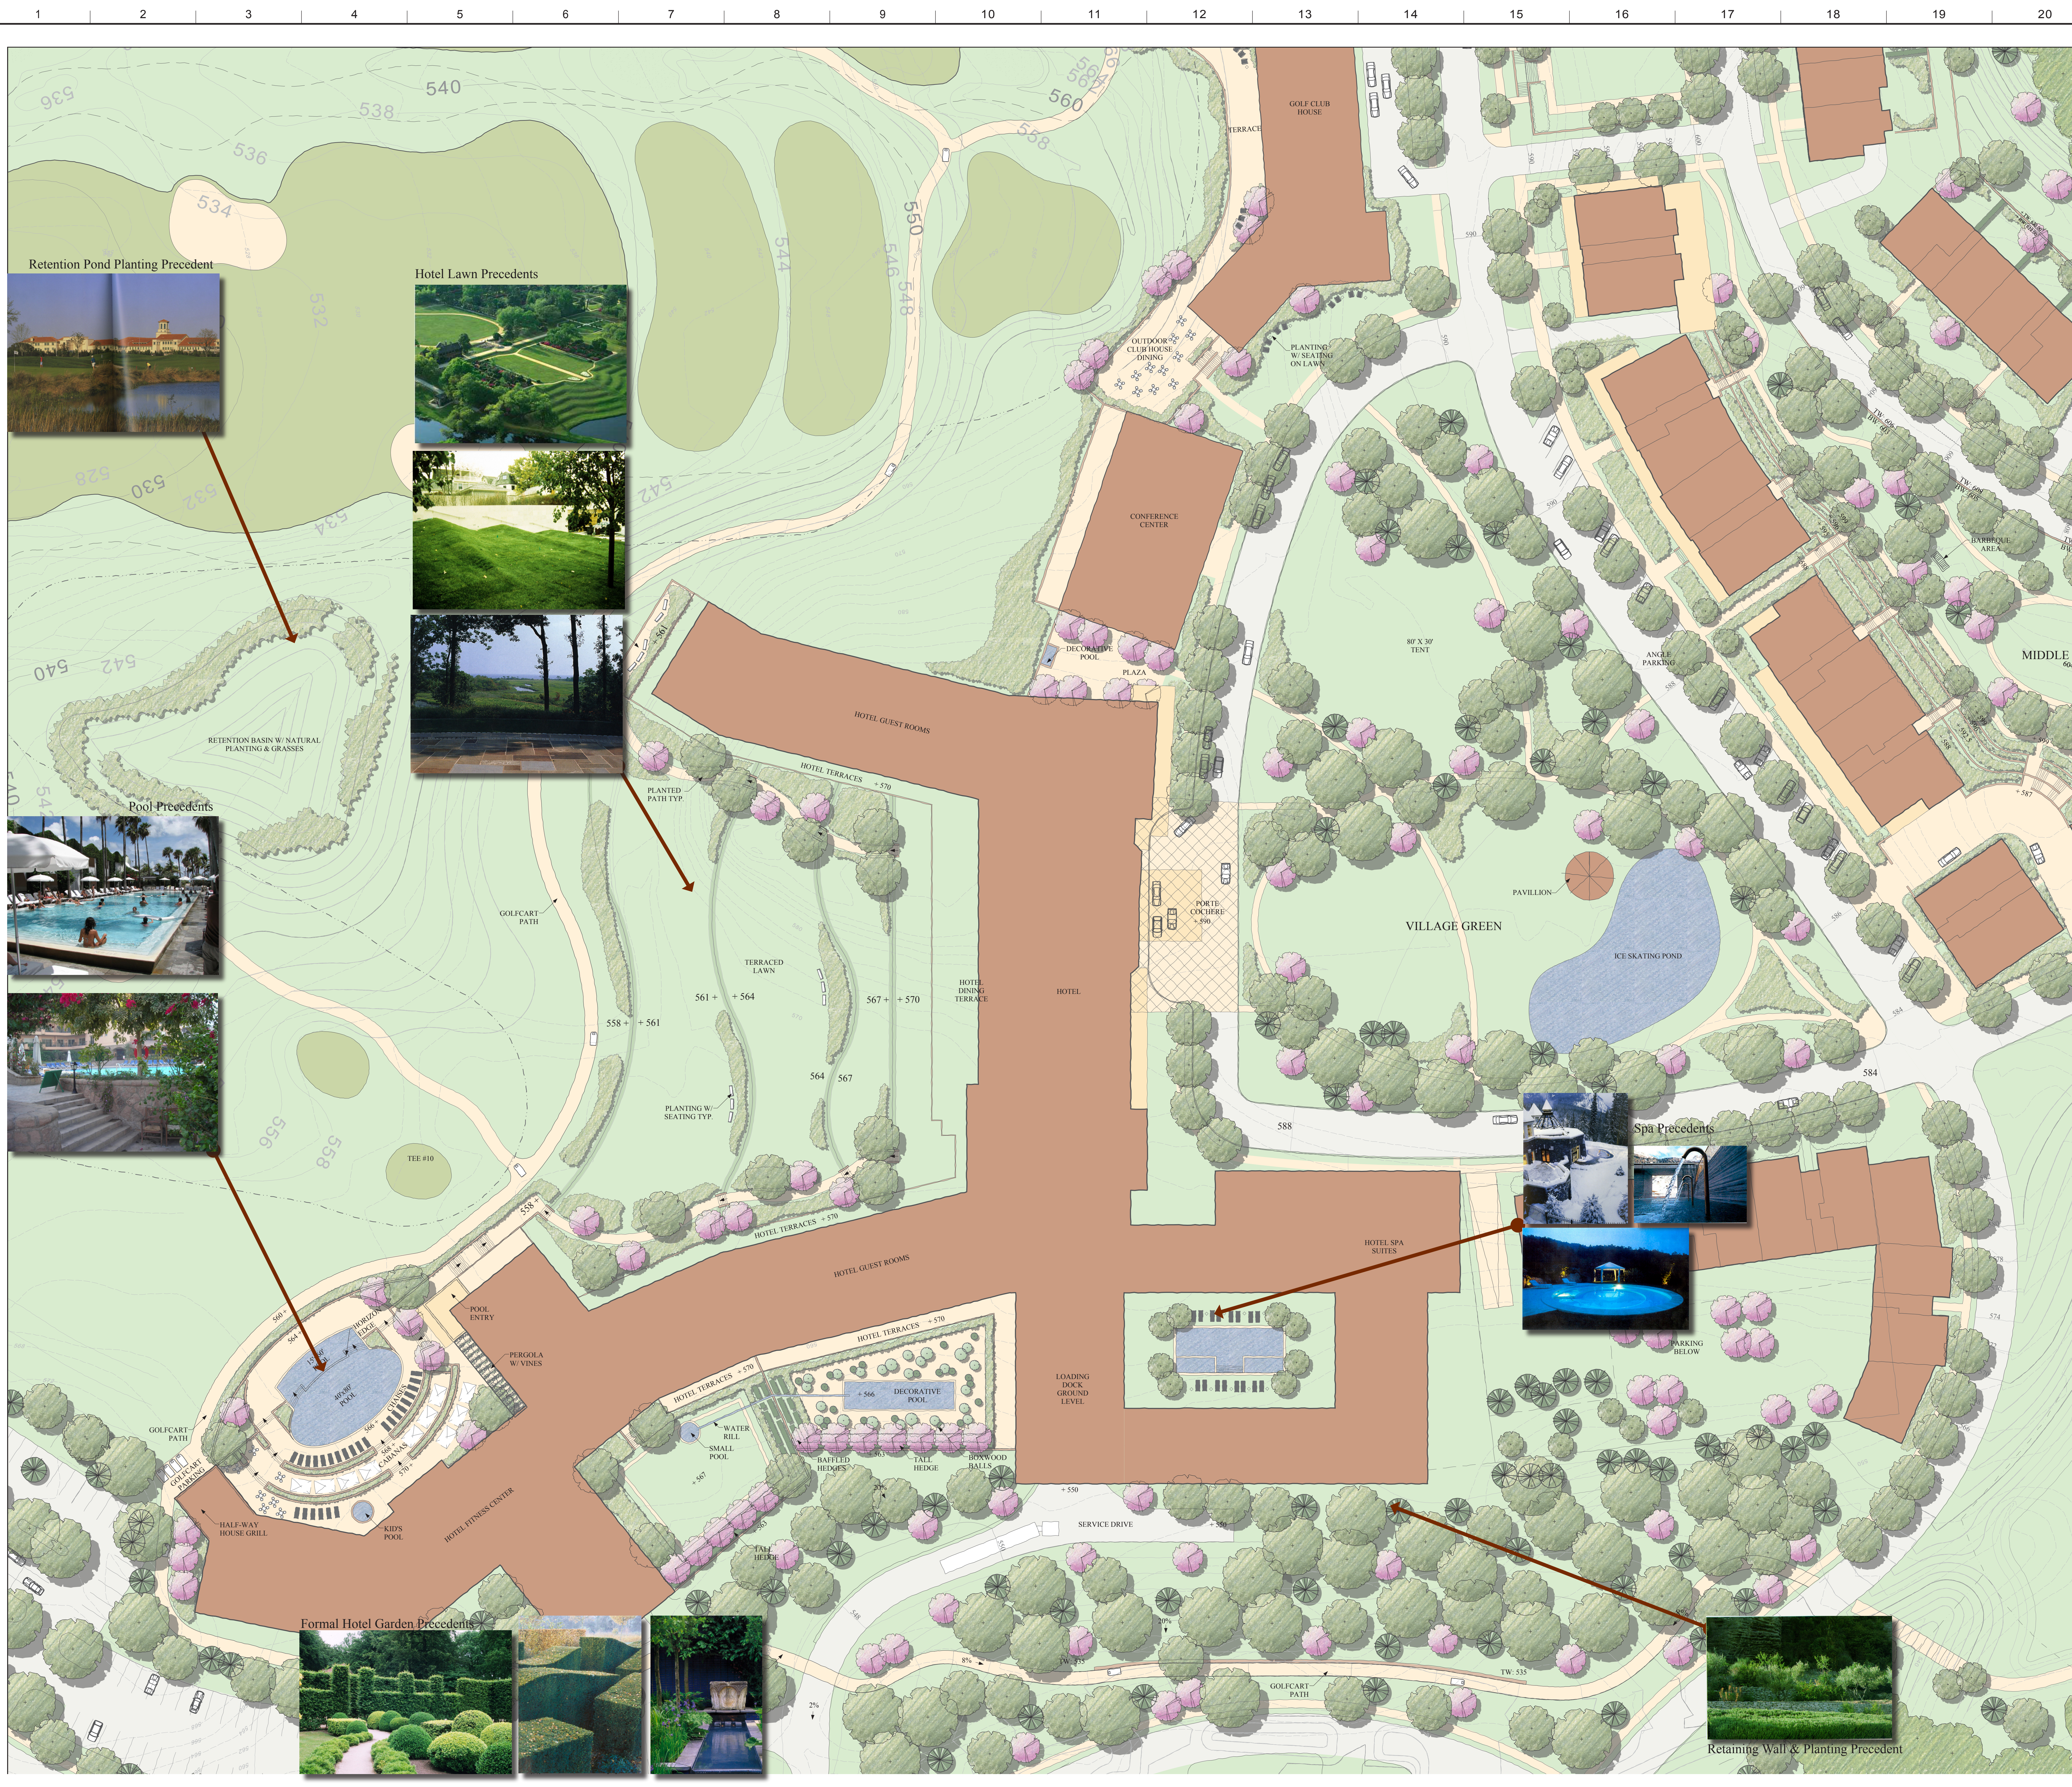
1 2 3 4 5 6 7 8 9 10 11 12 13 14 15 16 17 18 19 20

540
538
536
534
536
532
530
528
532
534
542
544
546
548
550
560
558
564
540
542
556
558

Retention Pond Planting Precedent

Hotel Lawn Precedents

Pool Precedents

RETENTION BASIN W/ NATURAL PLANTING & GRASSES

GOLF CLUB HOUSE

TERRACE

OUTDOOR CLUBHOUSE DINING

PLANTING W/ SEATING ON LAWN

CONFERENCE CENTER

DECORATIVE POOL

PLAZA

HOTEL GUEST ROOMS

HOTEL TERRACES + 570

PLANTED PATH TYP.

GOLFCART PATH

TERRACED LAWN

558 + + 561

561 + + 564

567 + + 570

564 567

HOTEL DINING TERRACE

HOTEL

PORTE COCHERE + 590

PLANTING W/ SEATING TYP.

TEE #10

80' X 30' TENT

ANGLE PARKING

MIDDLE

BARBEQUE AREA

PAVILLION

VILLAGE GREEN

ICE SKATING POND

588

584

Spa Precedents

HOTEL SPA SUITES

PARKING BELOW

HOTEL TERRACES + 570

HOTEL GUEST ROOMS

HOTEL TERRACES + 570

HOTEL TERRACES + 570

POOL ENTRY

PERGOLA W/ VINES

DECORATIVE POOL

WATER RILL

SMALL POOL

BAFFLED HEDGES

TALL HEDGE

BOXWOOD BALLS

LOADING DOCK GROUND LEVEL

SERVICE DRIVE

HOTEL FITNESS CENTER

RESORT POOL

CABANAS

GOLFCART PATH

GOLFCART PARKING

HALF-WAY HOUSE GRILL

KID'S POOL

TALL HEDGE

GOLFCART PATH

TW: 535

Formal Hotel Garden Precedents

Retaining Wall & Planting Precedent